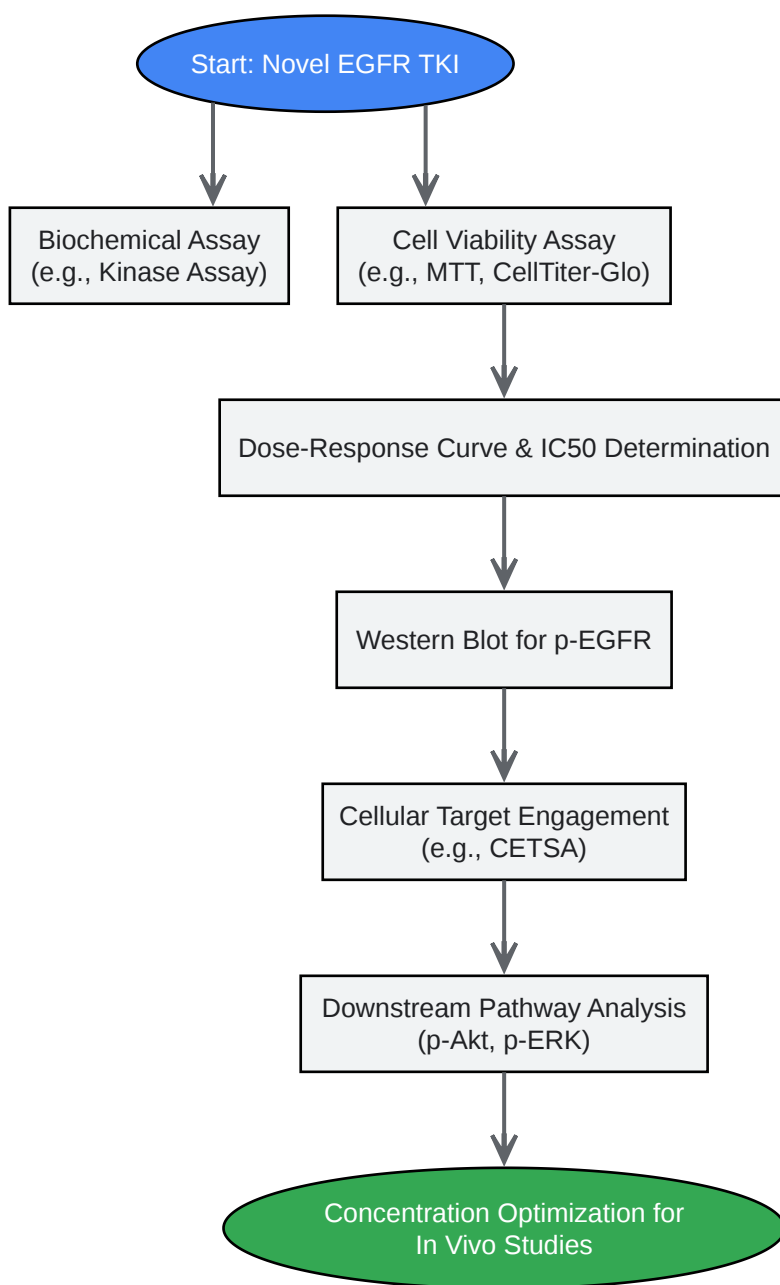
Start: Novel EGFR TKI

Biochemical Assay
(e.g., Kinase Assay)

Cell Viability Assay
(e.g., MTT, CellTiter-Glo)

Dose-Response Curve & IC50 Determination

Western Blot for p-EGFR

Cellular Target Engagement
(e.g., CETSA)

Downstream Pathway Analysis
(p-Akt, p-ERK)

Concentration Optimization for
In Vivo Studies